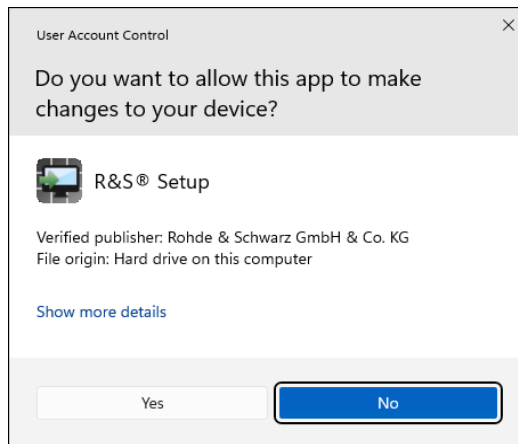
User Account Control

×

Do you want to allow this app to make changes to your device?

R&S® Setup

Verified publisher: Rohde & Schwarz GmbH & Co. KG
File origin: Hard drive on this computer

Show more details

Yes

No